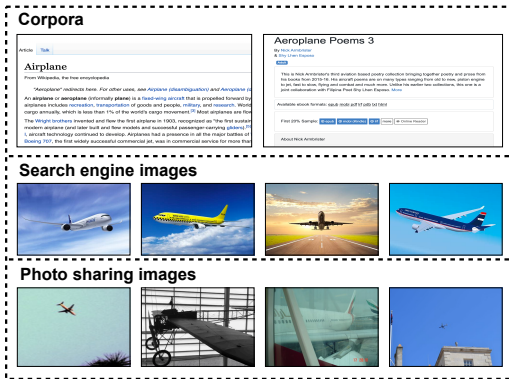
Corpora

Article Talk

Airplane

From Wikipedia, the free encyclopedia

"Aeroplane" redirects here. For other uses, see Airplane (disambiguation) and Aeroplane (disambiguation).

An airplane or aeroplane (informally plane) is a fixed-wing aircraft that is propelled forward by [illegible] airplanes includes recreation, transportation of goods and people, military, and research. World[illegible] cargo annually, which is less than 1% of the world's cargo movement. Most airplanes are flown

The Wright brothers invented and flew the first airplane in 1903, recognized as "the first sustained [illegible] modern airplane (and later built and flew models and successful passenger-carrying gliders) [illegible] I, aircraft technology continued to develop. Airplanes had a presence in all the major battles of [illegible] Boeing 707, the first widely successful commercial jet, was in commercial service for more than

Aeroplane Poems 3

By Nick Armbrister
& Shy Ursen Espano

This is Nick Armbrister's third aviation based poetry collection bringing together poetry and prose from his books from 2015-16. His aircraft poems are on many types ranging from old to new, piston engine to jet, fast to slow, flying and combat and much more. Unlike his earlier two collections, this one is a joint collaboration with Filipina Poet Shy Ursen Espano. More

Available ebook formats: epub mobi pdf lrf pdb txt html

First 20% Sample: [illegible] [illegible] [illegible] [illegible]

About Nick Armbrister

Search engine images

Photo sharing images